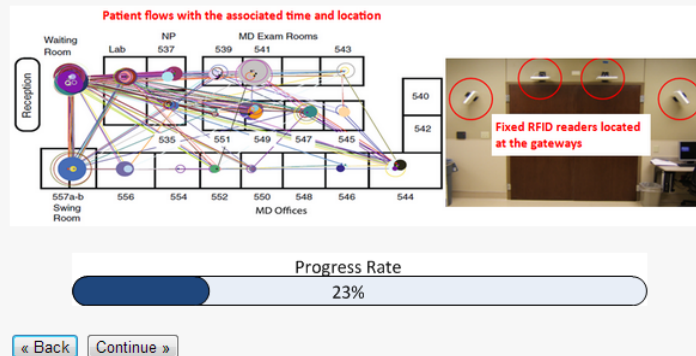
Patient flows with the associated time and location

Waiting Room

Lab

NP 537

MD Exam Rooms

539

541

543

Reception

540

542

535

551

549

547

545

557a-b Swing Room

556

554

552

550

548

546

544

MD Offices

Fixed RFID readers located at the gateways

Progress Rate

23%

« Back

Continue »